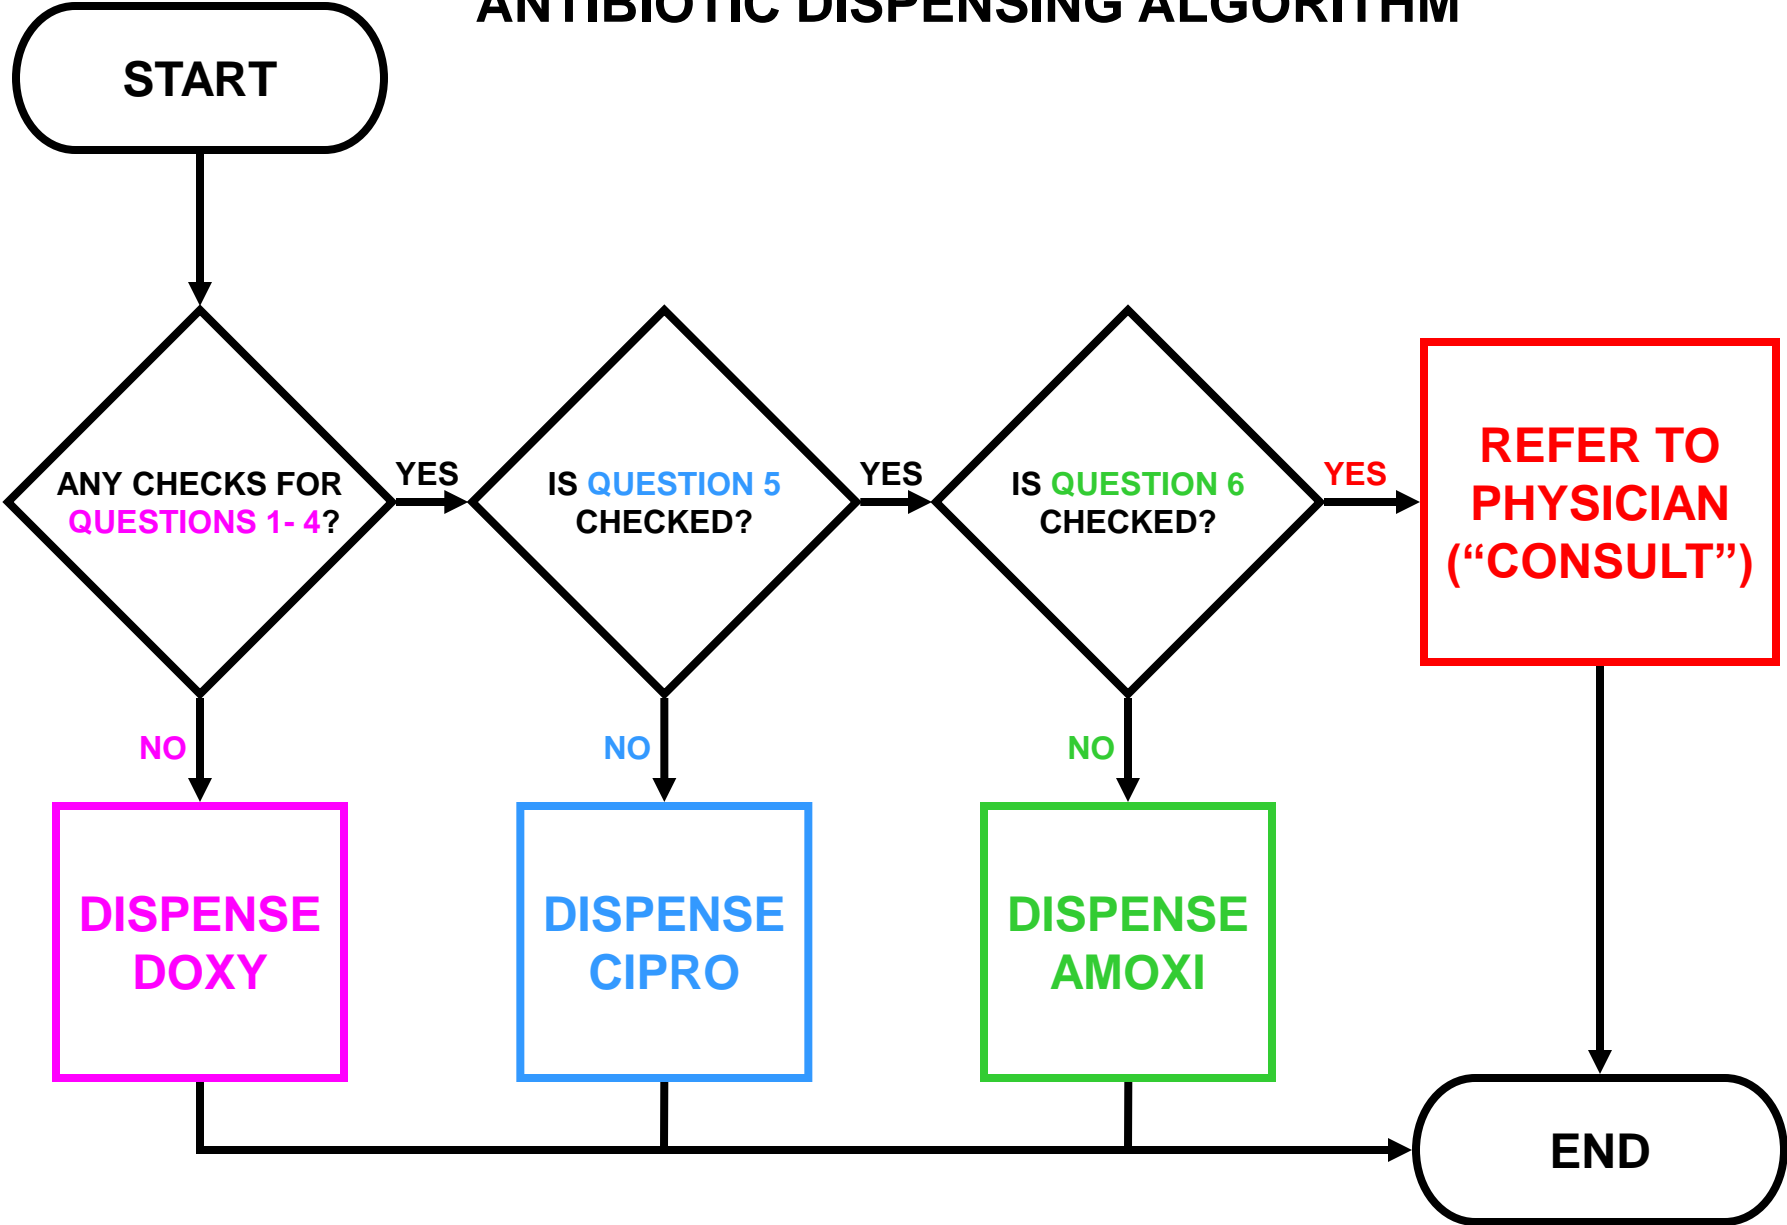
ANTIBIOTIC DISPENSING ALGORITHM

START

ANY CHECKS FOR QUESTIONS 1- 4?

YES

IS QUESTION 5 CHECKED?

YES

IS QUESTION 6 CHECKED?

YES

REFER TO PHYSICIAN (“CONSULT”)

NO

DISPENSE DOXY

NO

DISPENSE CIPRO

NO

DISPENSE AMOXI

END